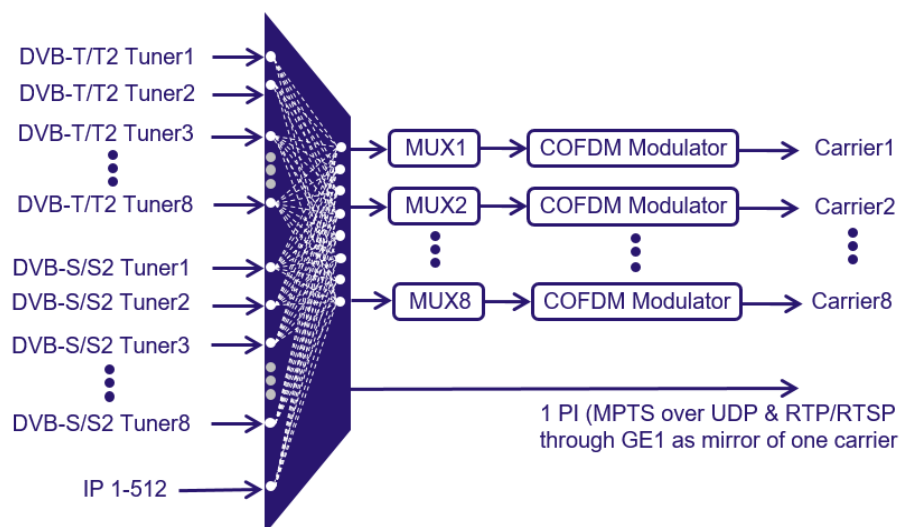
DVB-T/T2 Tuner1
DVB-T/T2 Tuner2
DVB-T/T2 Tuner3
DVB-T/T2 Tuner8
DVB-S/S2 Tuner1
DVB-S/S2 Tuner2
DVB-S/S2 Tuner3
DVB-S/S2 Tuner8
IP 1-512

MUX1
COFDM Modulator
Carrier1

MUX2
COFDM Modulator
Carrier2

MUX8
COFDM Modulator
Carrier8

1 PI (MPTS over UDP & RTP/RTSP through GE1 as mirror of one carrier